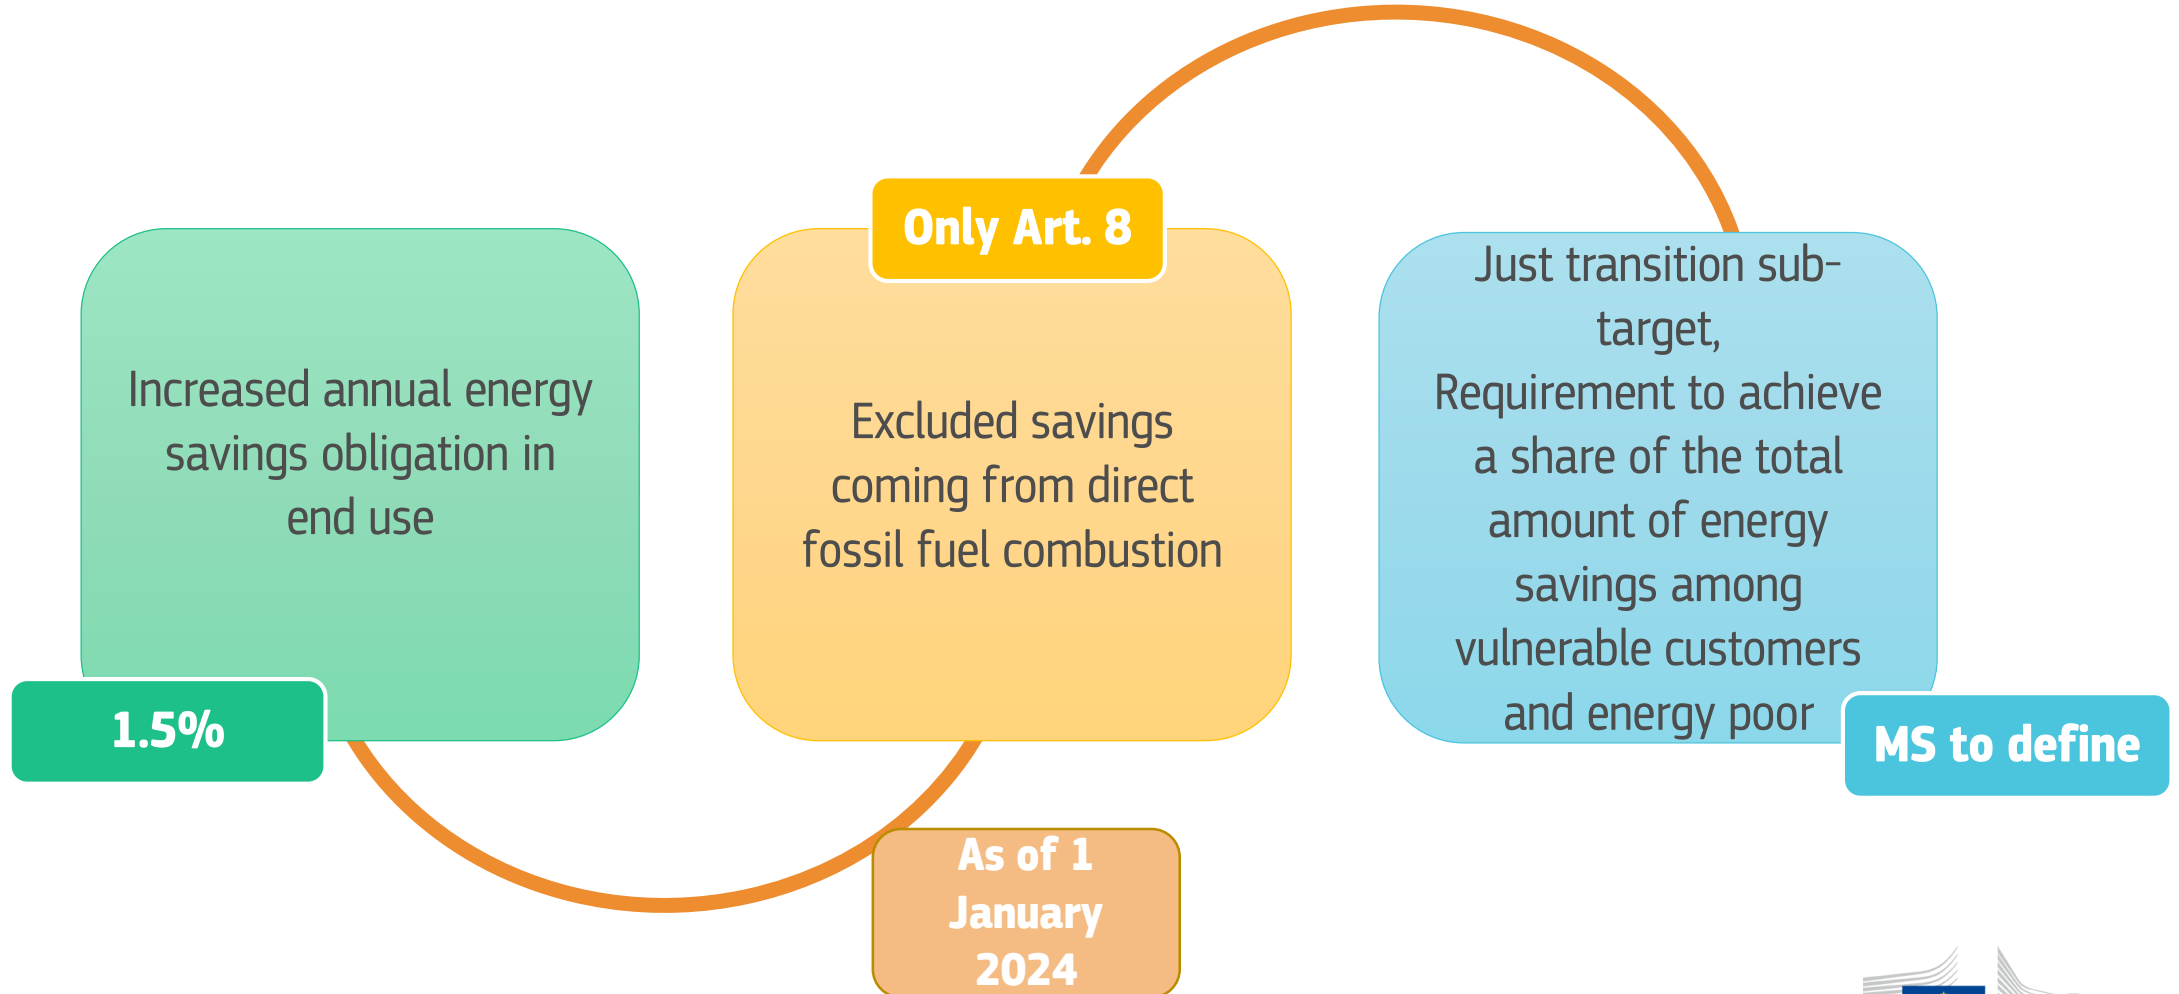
Increased annual energy savings obligation in end use

1.5%

Only Art. 8

Excluded savings coming from direct fossil fuel combustion

As of 1 January 2024

Just transition subtarget,
Requirement to achieve a share of the total amount of energy savings among vulnerable customers and energy poor

MS to define